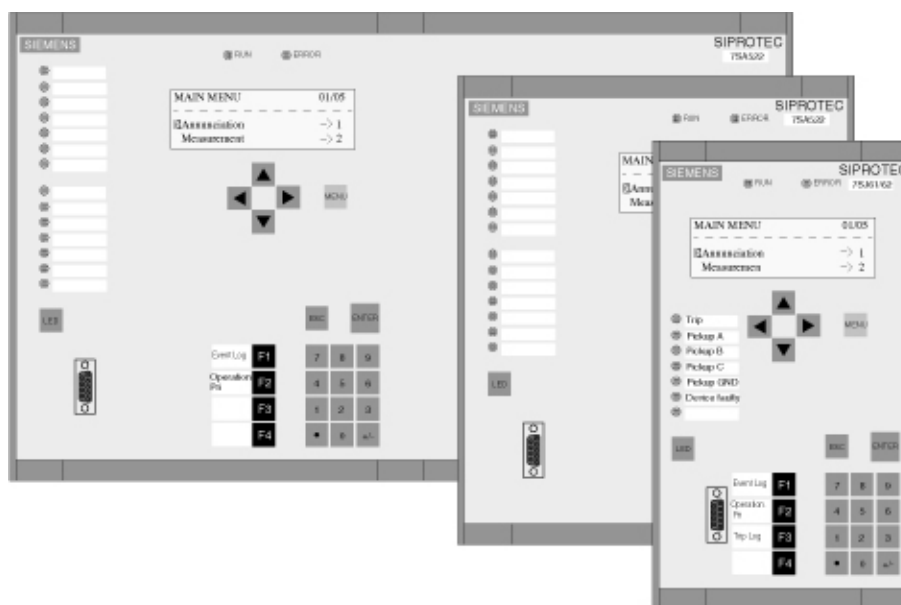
SIEMENS
RUN
ERROR
SIPROTEC
7SA522

MAIN MENU 01/05
Annunciation –> 1
Measurement –> 2

MENU
LED
ESC
ENTER
Event Log F1
Operation Pr F2
F3
F4
7 8 9
4 5 6
1 2 3
• 0 +/-

SIEMENS
RUN
ERROR
SIPROTEC
7SA522
MAIN
Ann
Mea
LED

SIEMENS
RUN
ERROR
SIPROTEC
7SJ61/62

MAIN MENU 01/05
Annunciation –> 1
Measuremen –> 2

Trip
Pickup A
Pickup B
Pickup C
Pickup GND
Device faulty
MENU
LED
ESC
ENTER
Event Log F1
Operation Pr F2
Trip Log F3
F4
7 8 9
4 5 6
1 2 3
• 0 +/-